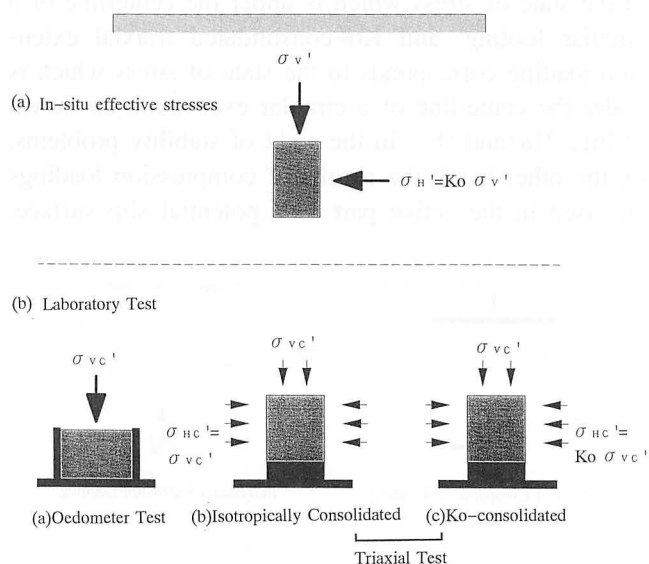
(a) In-situ effective stresses

$\sigma_V$ '

$\sigma_H$ '=Ko $\sigma_V$ '

(b) Laboratory Test

$\sigma_{VC}$ '

$\sigma_{VC}$ '

$\sigma_{VC}$ '

$\sigma_{HC}$ '= $\sigma_{VC}$ '

$\sigma_{HC}$ '= Ko $\sigma_{VC}$ '

(a)Oedometer Test

(b)Isotropically Consolidated

(c)Ko-consolidated

Triaxial Test